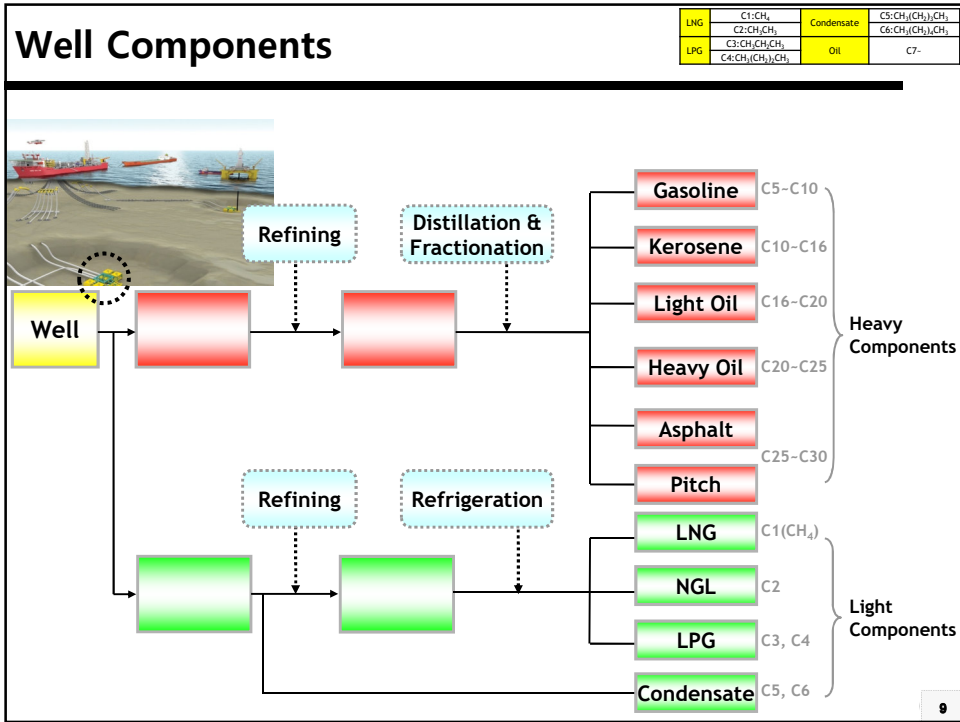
Well Components

| LNG | C1:$CH_4$ | Condensate | C5:$CH_3(CH_2)_3CH_3$ |
|---|---|---|---|
| | C2:$CH_3CH_3$ | | C6:$CH_3(CH_2)_4CH_3$ |
| LPG | C3:$CH_3CH_2CH_3$ | Oil | C7- |
| | C4:$CH_3(CH_2)_2CH_3$ | | |

Well

Refining

Distillation & Fractionation

Gasoline C5~C10

Kerosene C10~C16

Light Oil C16~C20

Heavy Oil C20~C25

Asphalt

Pitch C25~C30

Heavy Components

Refining

Refrigeration

LNG C1($CH_4$)

NGL C2

LPG C3, C4

Condensate C5, C6

Light Components

9